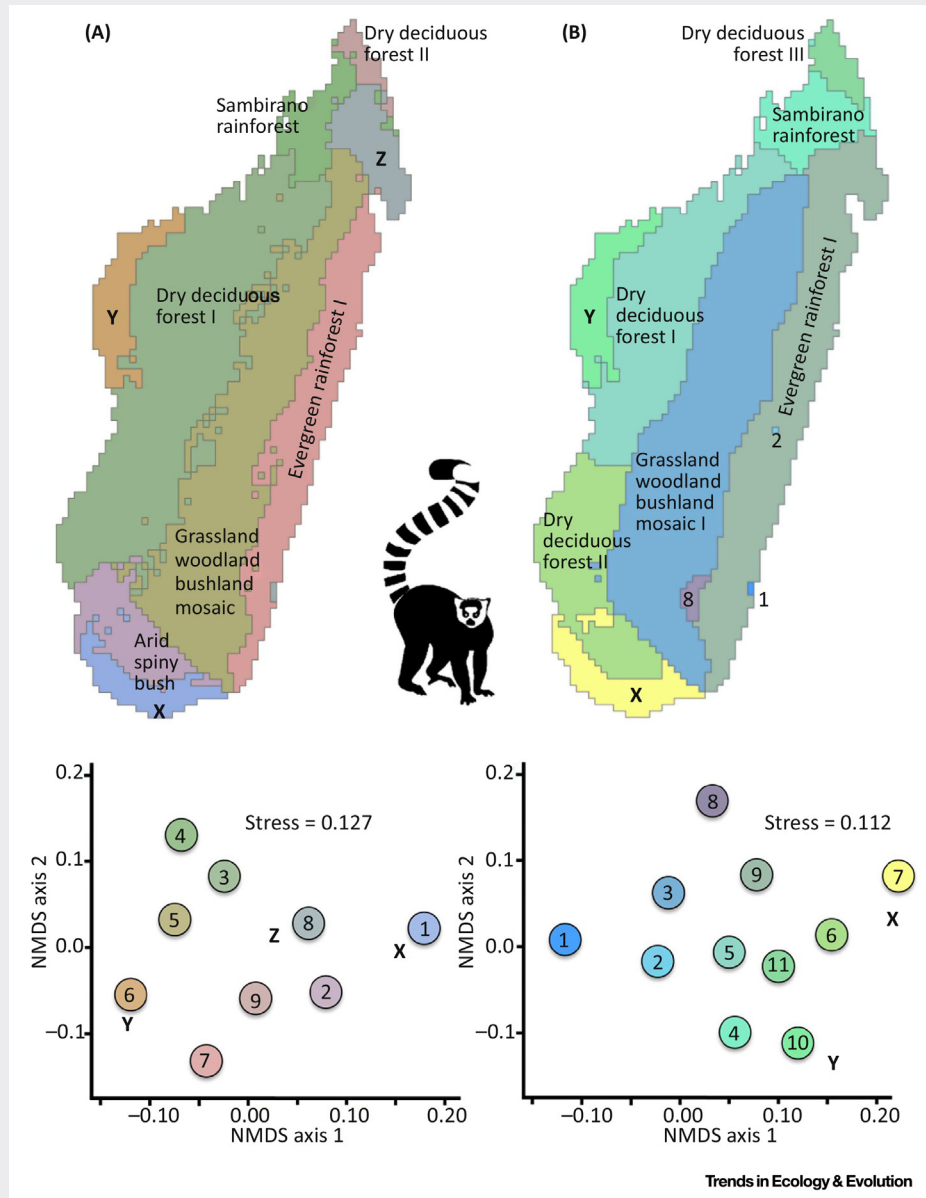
(A)

Dry deciduous forest II

Sambirano rainforest

Z

Y

Dry deciduous forest I

Evergreen rainforest I

Grassland woodland bushland mosaic

Arid spiny bush

X

(B)

Dry deciduous forest III

Sambirano rainforest

Y

Dry deciduous forest I

Evergreen rainforest I

2

Grassland woodland bushland mosaic I

Dry deciduous forest II

8

1

X

Stress = 0.127

NMDS axis 2

0.2

0.1

0.0

−0.1

4

3

5

Z

8

1

X

6

Y

9

2

7

−0.10

0.00

0.10

0.20

NMDS axis 1

Stress = 0.112

NMDS axis 2

0.2

0.1

0.0

−0.1

8

3

9

7

X

6

1

2

5

11

4

10

Y

−0.10

0.00

0.10

0.20

NMDS axis 1

Trends in Ecology & Evolution